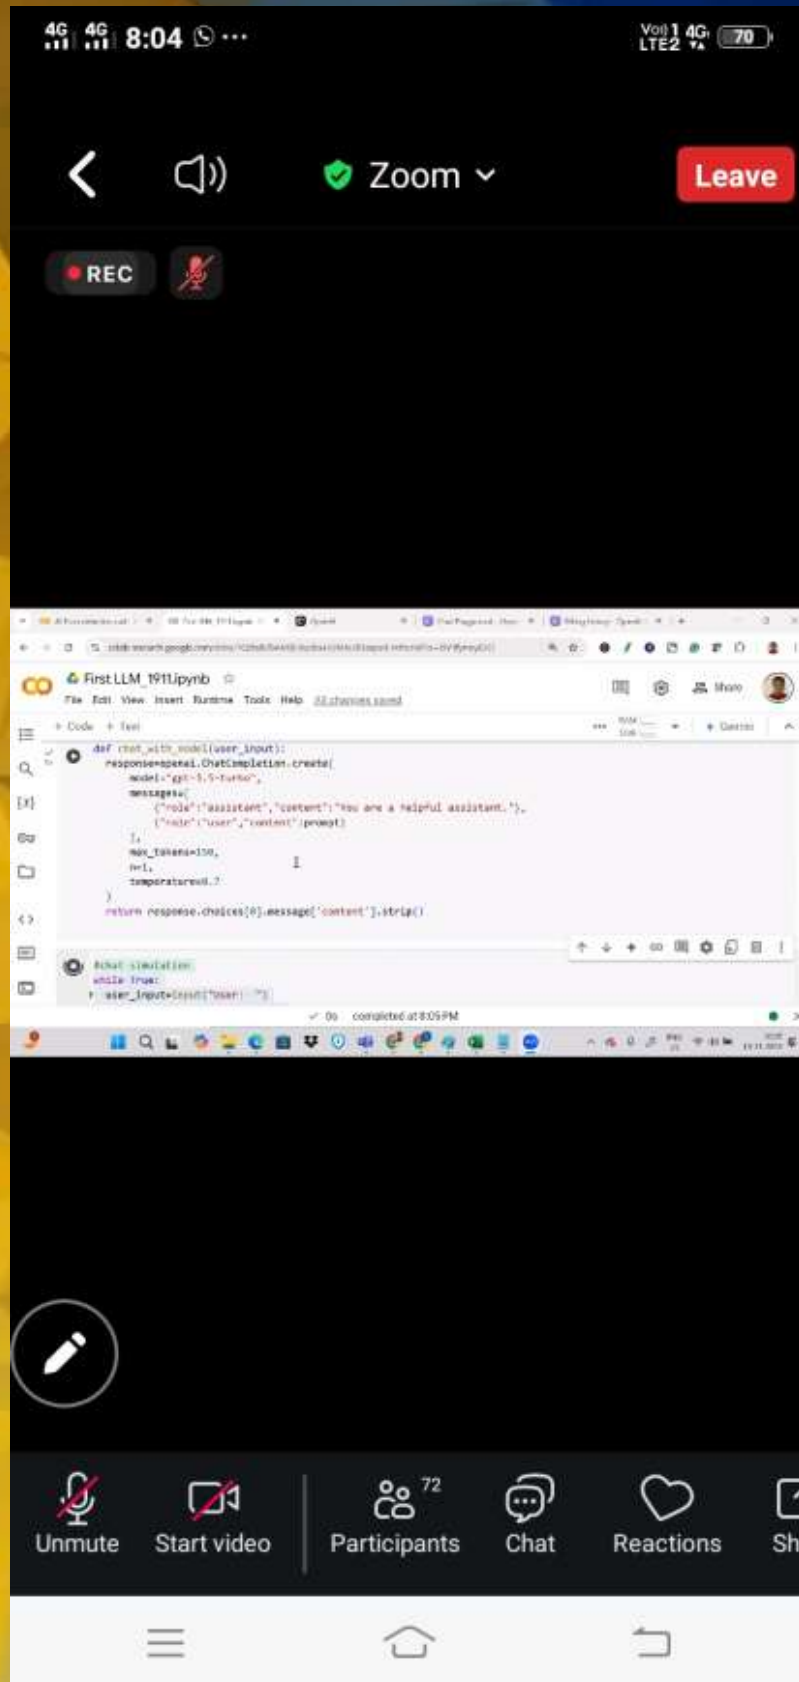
4G 4G 8:04 ···
Vo) 1 LTE2 4G 70

Zoom
Leave

REC

CO First LLM_1911.ipynb
File Edit View Insert Runtime Tools Help All changes saved
Share
+ Code + Text

def chat_with_model(user_input):
    response=openai.ChatCompletion.create(
        model="gpt-3.5-turbo",
        messages=[
            {"role":"assistant","content":"You are a helpful assistant."},
            {"role":"user","content":prompt}
        ],
        max_tokens=150,
        n=1,
        temperature=0.7
    )
    return response.choices[0].message['content'].strip()

#chat simulation
while True:
    user_input=input("User: ")

0s completed at 8:05 PM

Unmute
Start video
72
Participants
Chat
Reactions
Sh